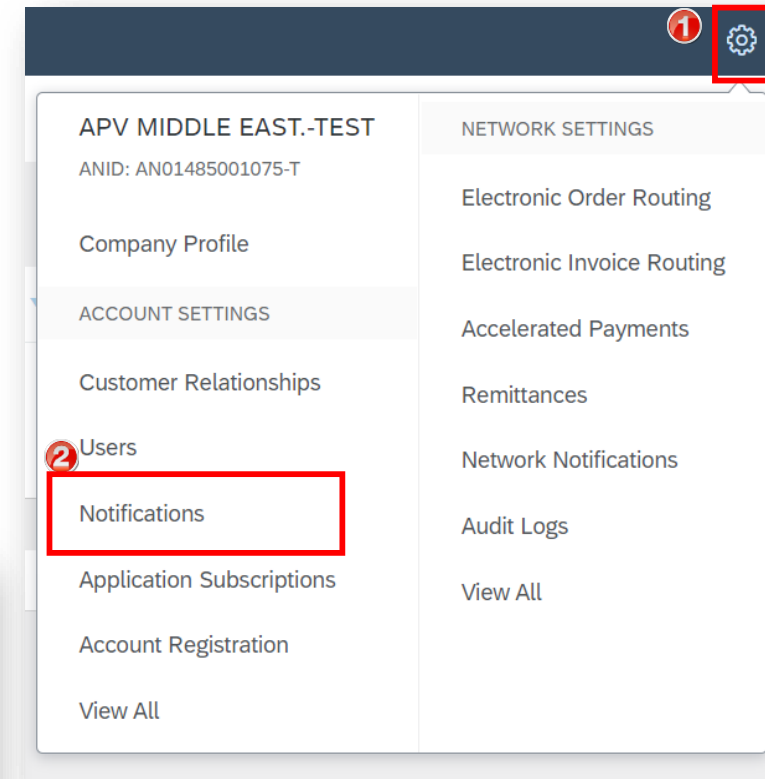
1

APV MIDDLE EAST.-TEST

ANID: AN01485001075-T

Company Profile

ACCOUNT SETTINGS

Customer Relationships

2 Users

Notifications

Application Subscriptions

Account Registration

View All

NETWORK SETTINGS

Electronic Order Routing

Electronic Invoice Routing

Accelerated Payments

Remittances

Network Notifications

Audit Logs

View All